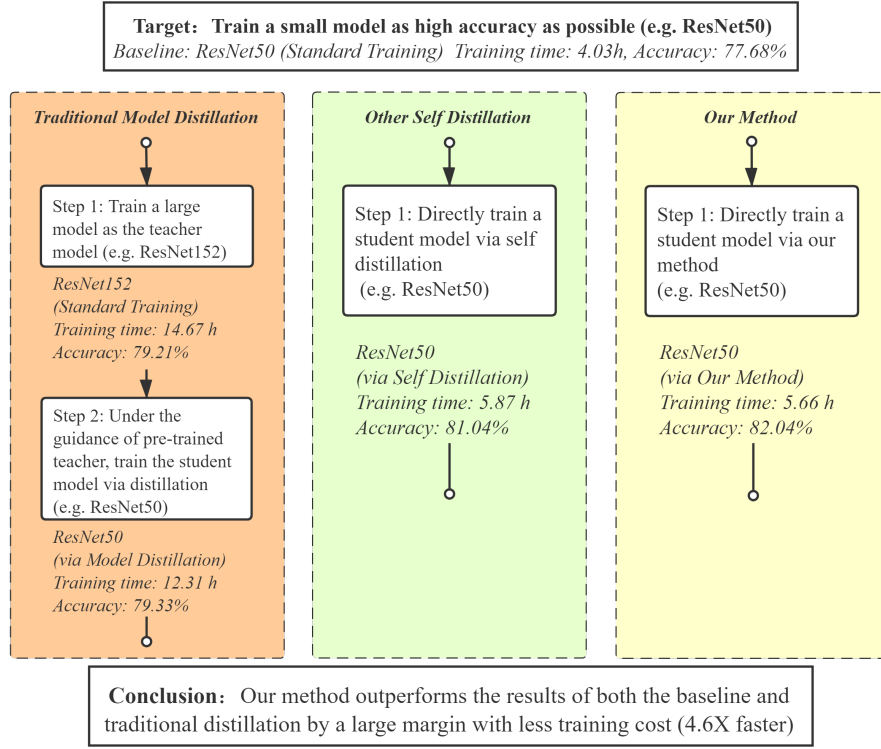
**Target: Train a small model as high accuracy as possible (e.g. ResNet50)**
*Baseline: ResNet50 (Standard Training) Training time: 4.03h, Accuracy: 77.68%*

***Traditional Model Distillation***

Step 1: Train a large model as the teacher model (e.g. ResNet152)

*ResNet152 (Standard Training) Training time: 14.67 h Accuracy: 79.21%*

Step 2: Under the guidance of pre-trained teacher, train the student model via distillation (e.g. ResNet50)

*ResNet50 (via Model Distillation) Training time: 12.31 h Accuracy: 79.33%*

***Other Self Distillation***

Step 1: Directly train a student model via self distillation (e.g. ResNet50)

*ResNet50 (via Self Distillation) Training time: 5.87 h Accuracy: 81.04%*

***Our Method***

Step 1: Directly train a student model via our method (e.g. ResNet50)

*ResNet50 (via Our Method) Training time: 5.66 h Accuracy: 82.04%*

**Conclusion:** Our method outperforms the results of both the baseline and traditional distillation by a large margin with less training cost (4.6X faster)